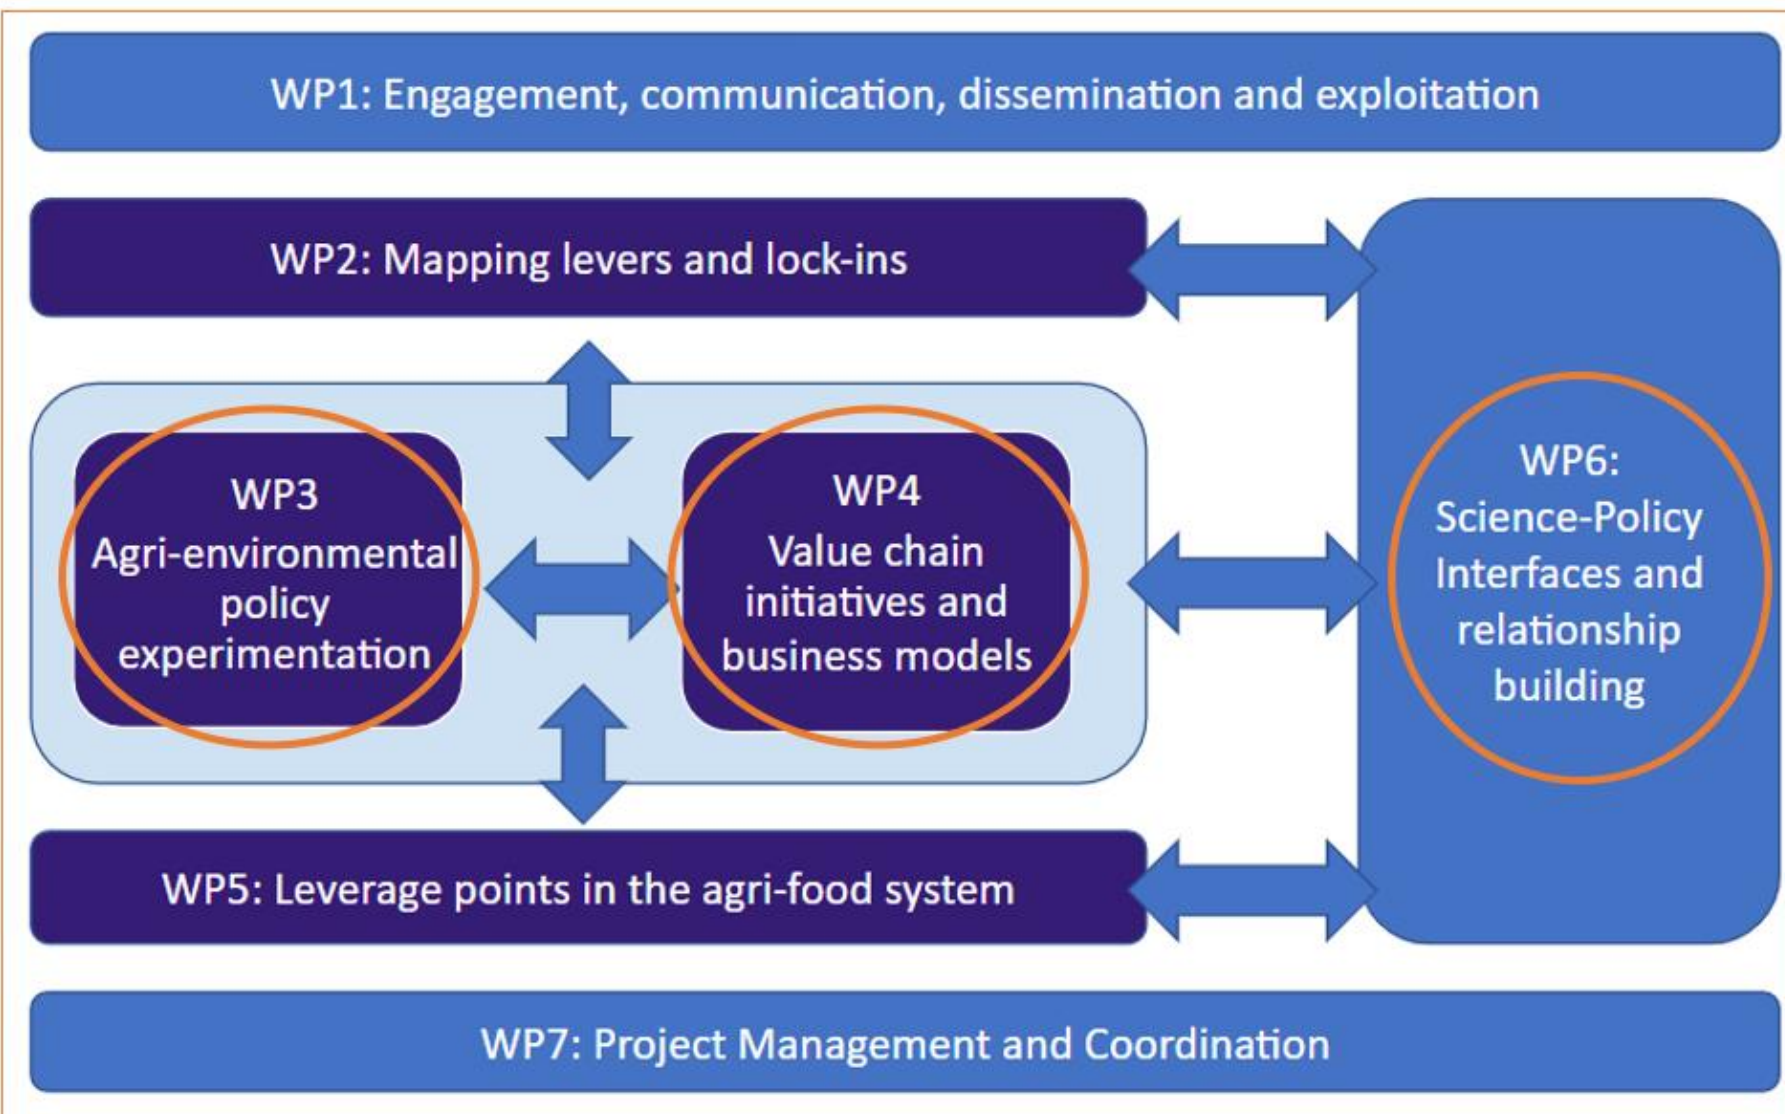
WP1: Engagement, communication, dissemination and exploitation

WP2: Mapping levers and lock-ins

WP3
Agri-environmental policy experimentation

WP4
Value chain initiatives and business models

WP6:
Science-Policy Interfaces and relationship building

WP5: Leverage points in the agri-food system

WP7: Project Management and Coordination